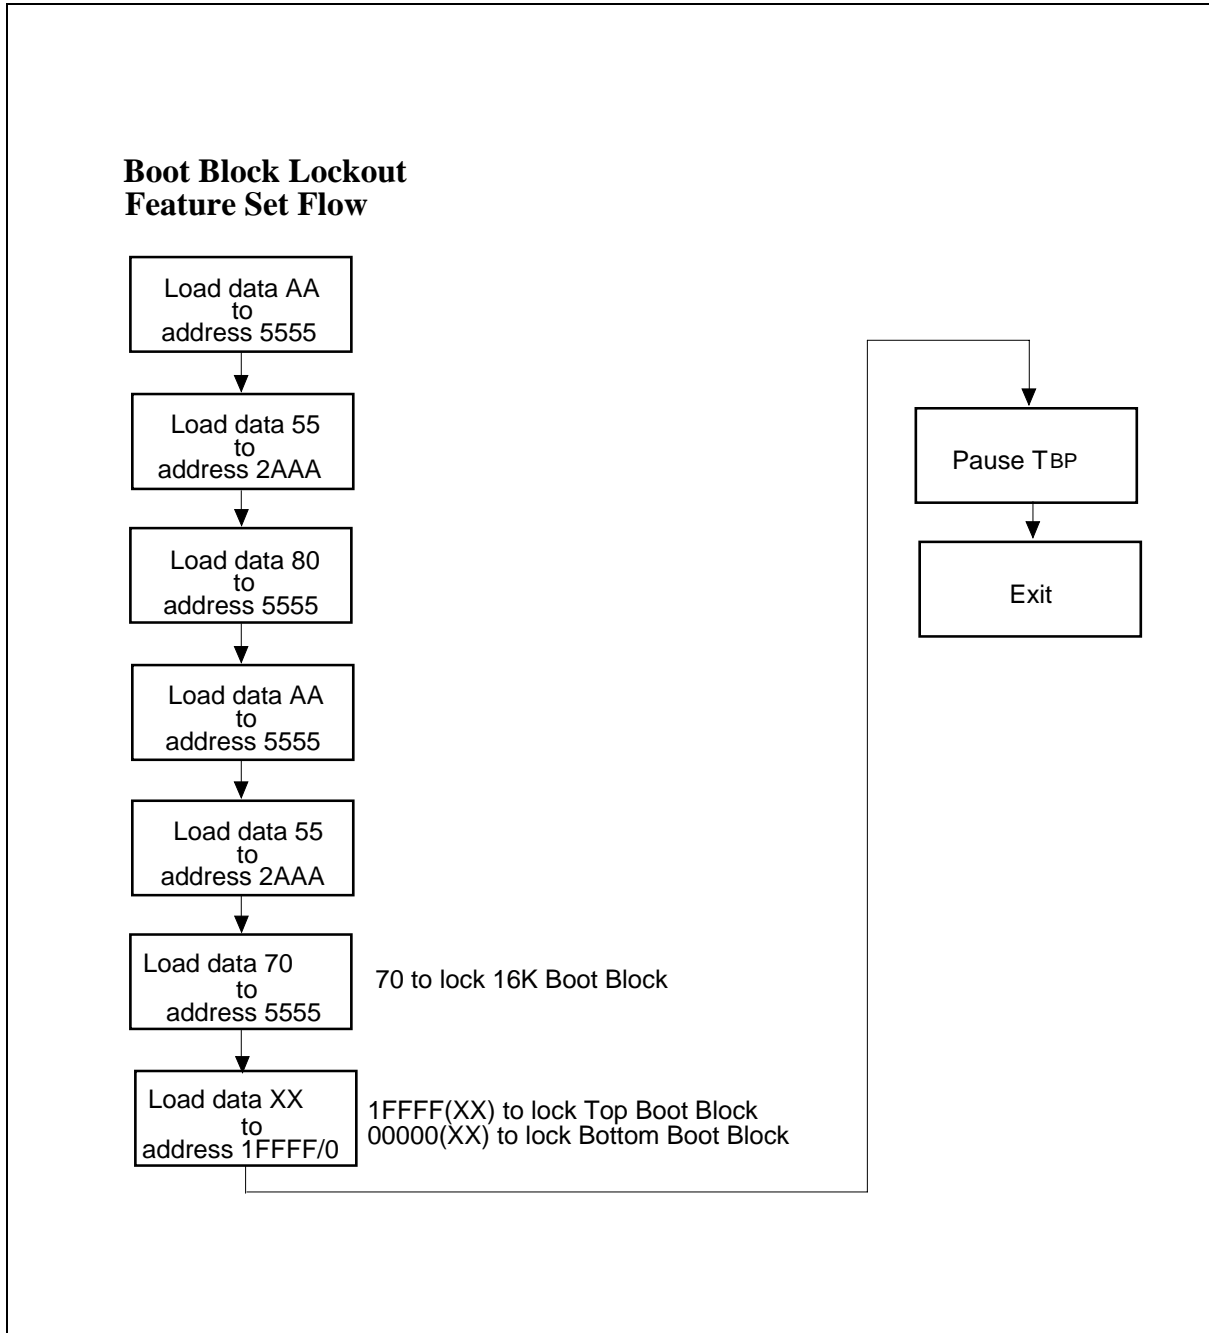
Boot Block Lockout
Feature Set Flow

Load data AA to address 5555

Load data 55 to address 2AAA

Load data 80 to address 5555

Load data AA to address 5555

Load data 55 to address 2AAA

Load data 70 to address 5555

70 to lock 16K Boot Block

Load data XX to address 1FFFF/0

1FFFF(XX) to lock Top Boot Block
00000(XX) to lock Bottom Boot Block

Pause $T_{BP}$

Exit